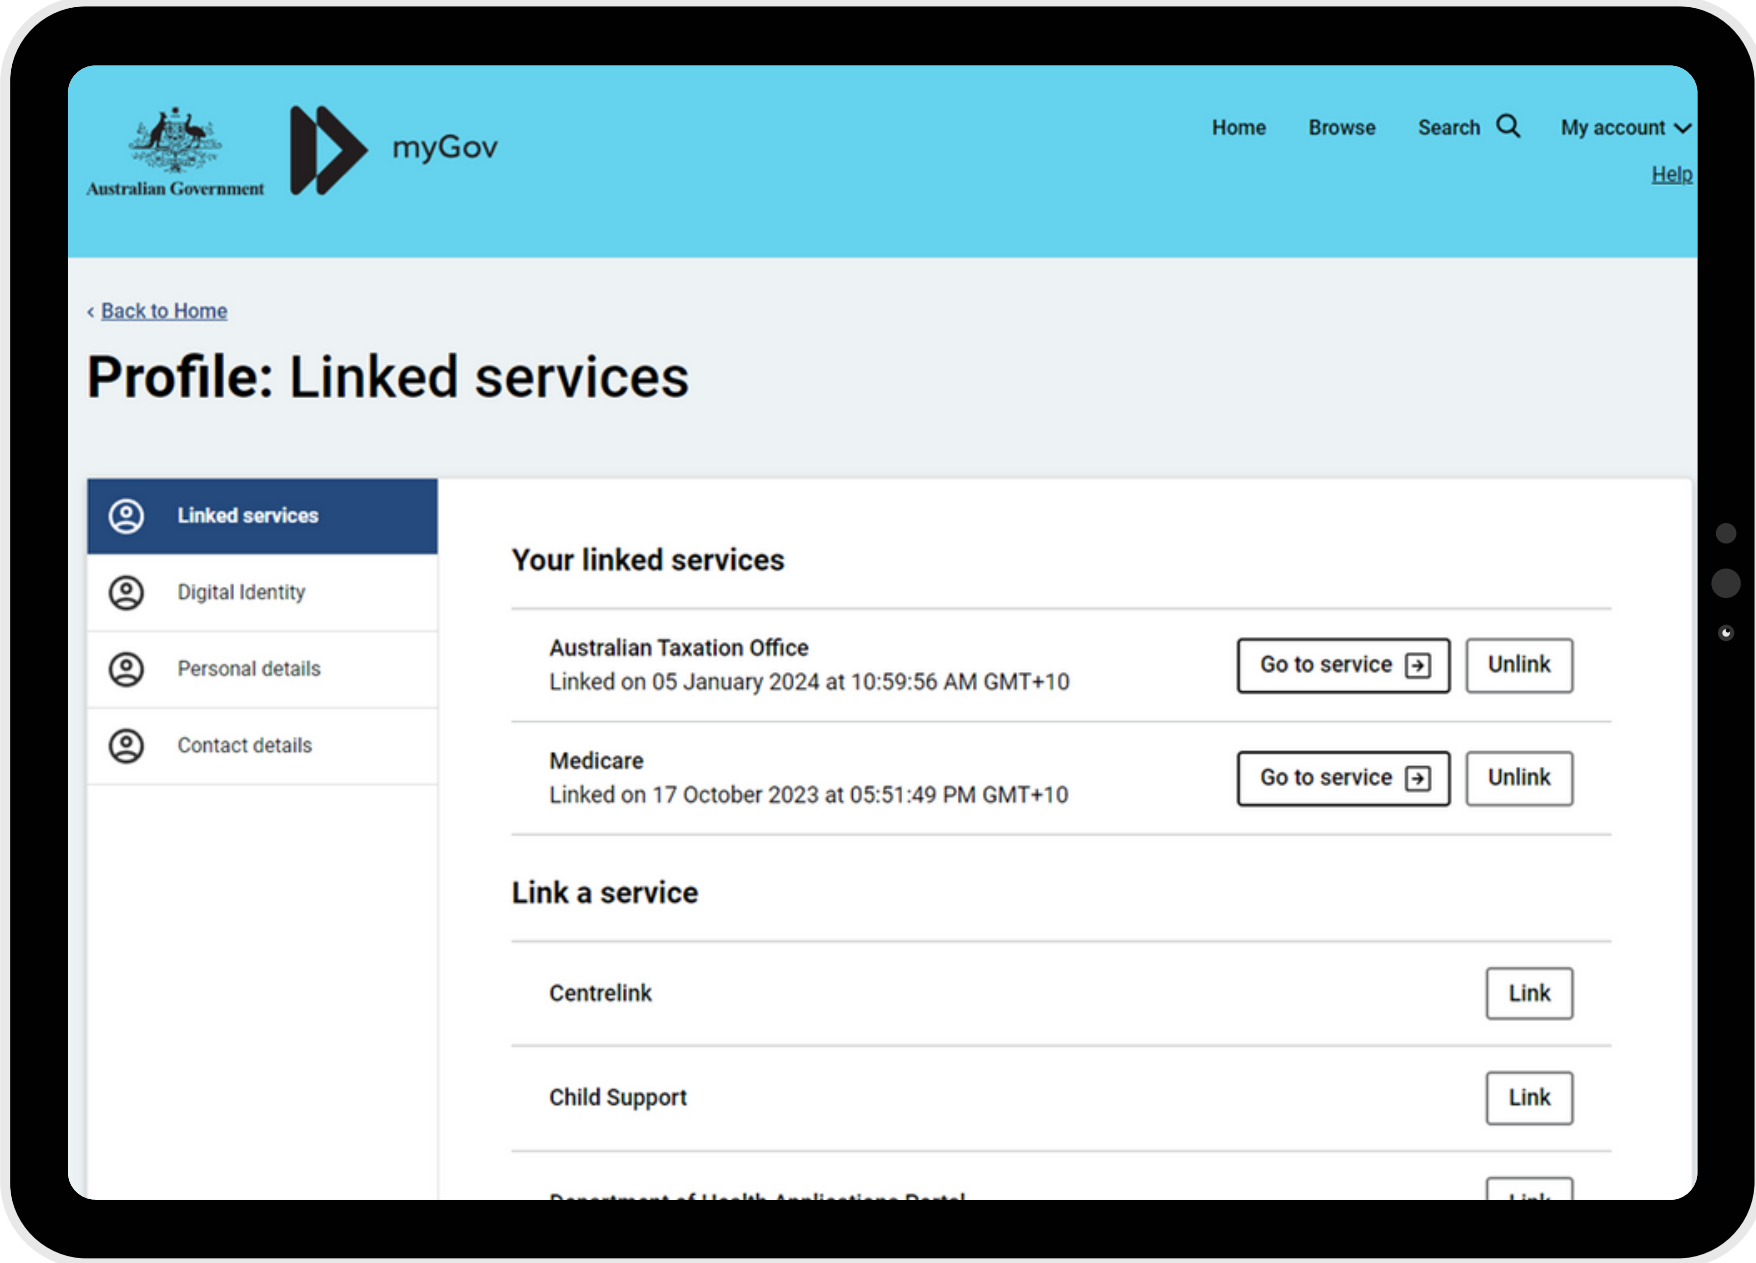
Australian Government

myGov

Home Browse Search My account

Help

‹ Back to Home

Profile: Linked services

Linked services

Digital Identity

Personal details

Contact details

Your linked services

Australian Taxation Office
Linked on 05 January 2024 at 10:59:56 AM GMT+10

Go to service

Unlink

Medicare
Linked on 17 October 2023 at 05:51:49 PM GMT+10

Go to service

Unlink

Link a service

Centrelink

Link

Child Support

Link

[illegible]

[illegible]